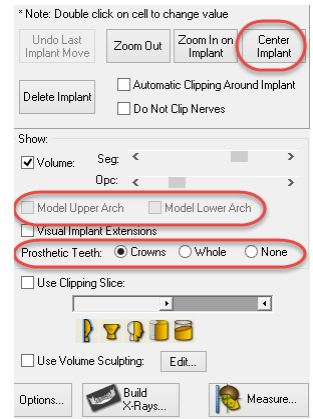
* Note: Double click on cell to change value

Undo Last Implant Move

Zoom Out

Zoom In on Implant

Center Implant

Delete Implant

Automatic Clipping Around Implant

Do Not Clip Nerves

Show:

Volume:

Seg:

Opc:

Model Upper Arch

Model Lower Arch

Visual Implant Extensions

Prosthetic Teeth: Crowns Whole None

Use Clipping Slice:

Use Volume Sculpting:

Edit...

Options...

Build X-Rays...

Measure...